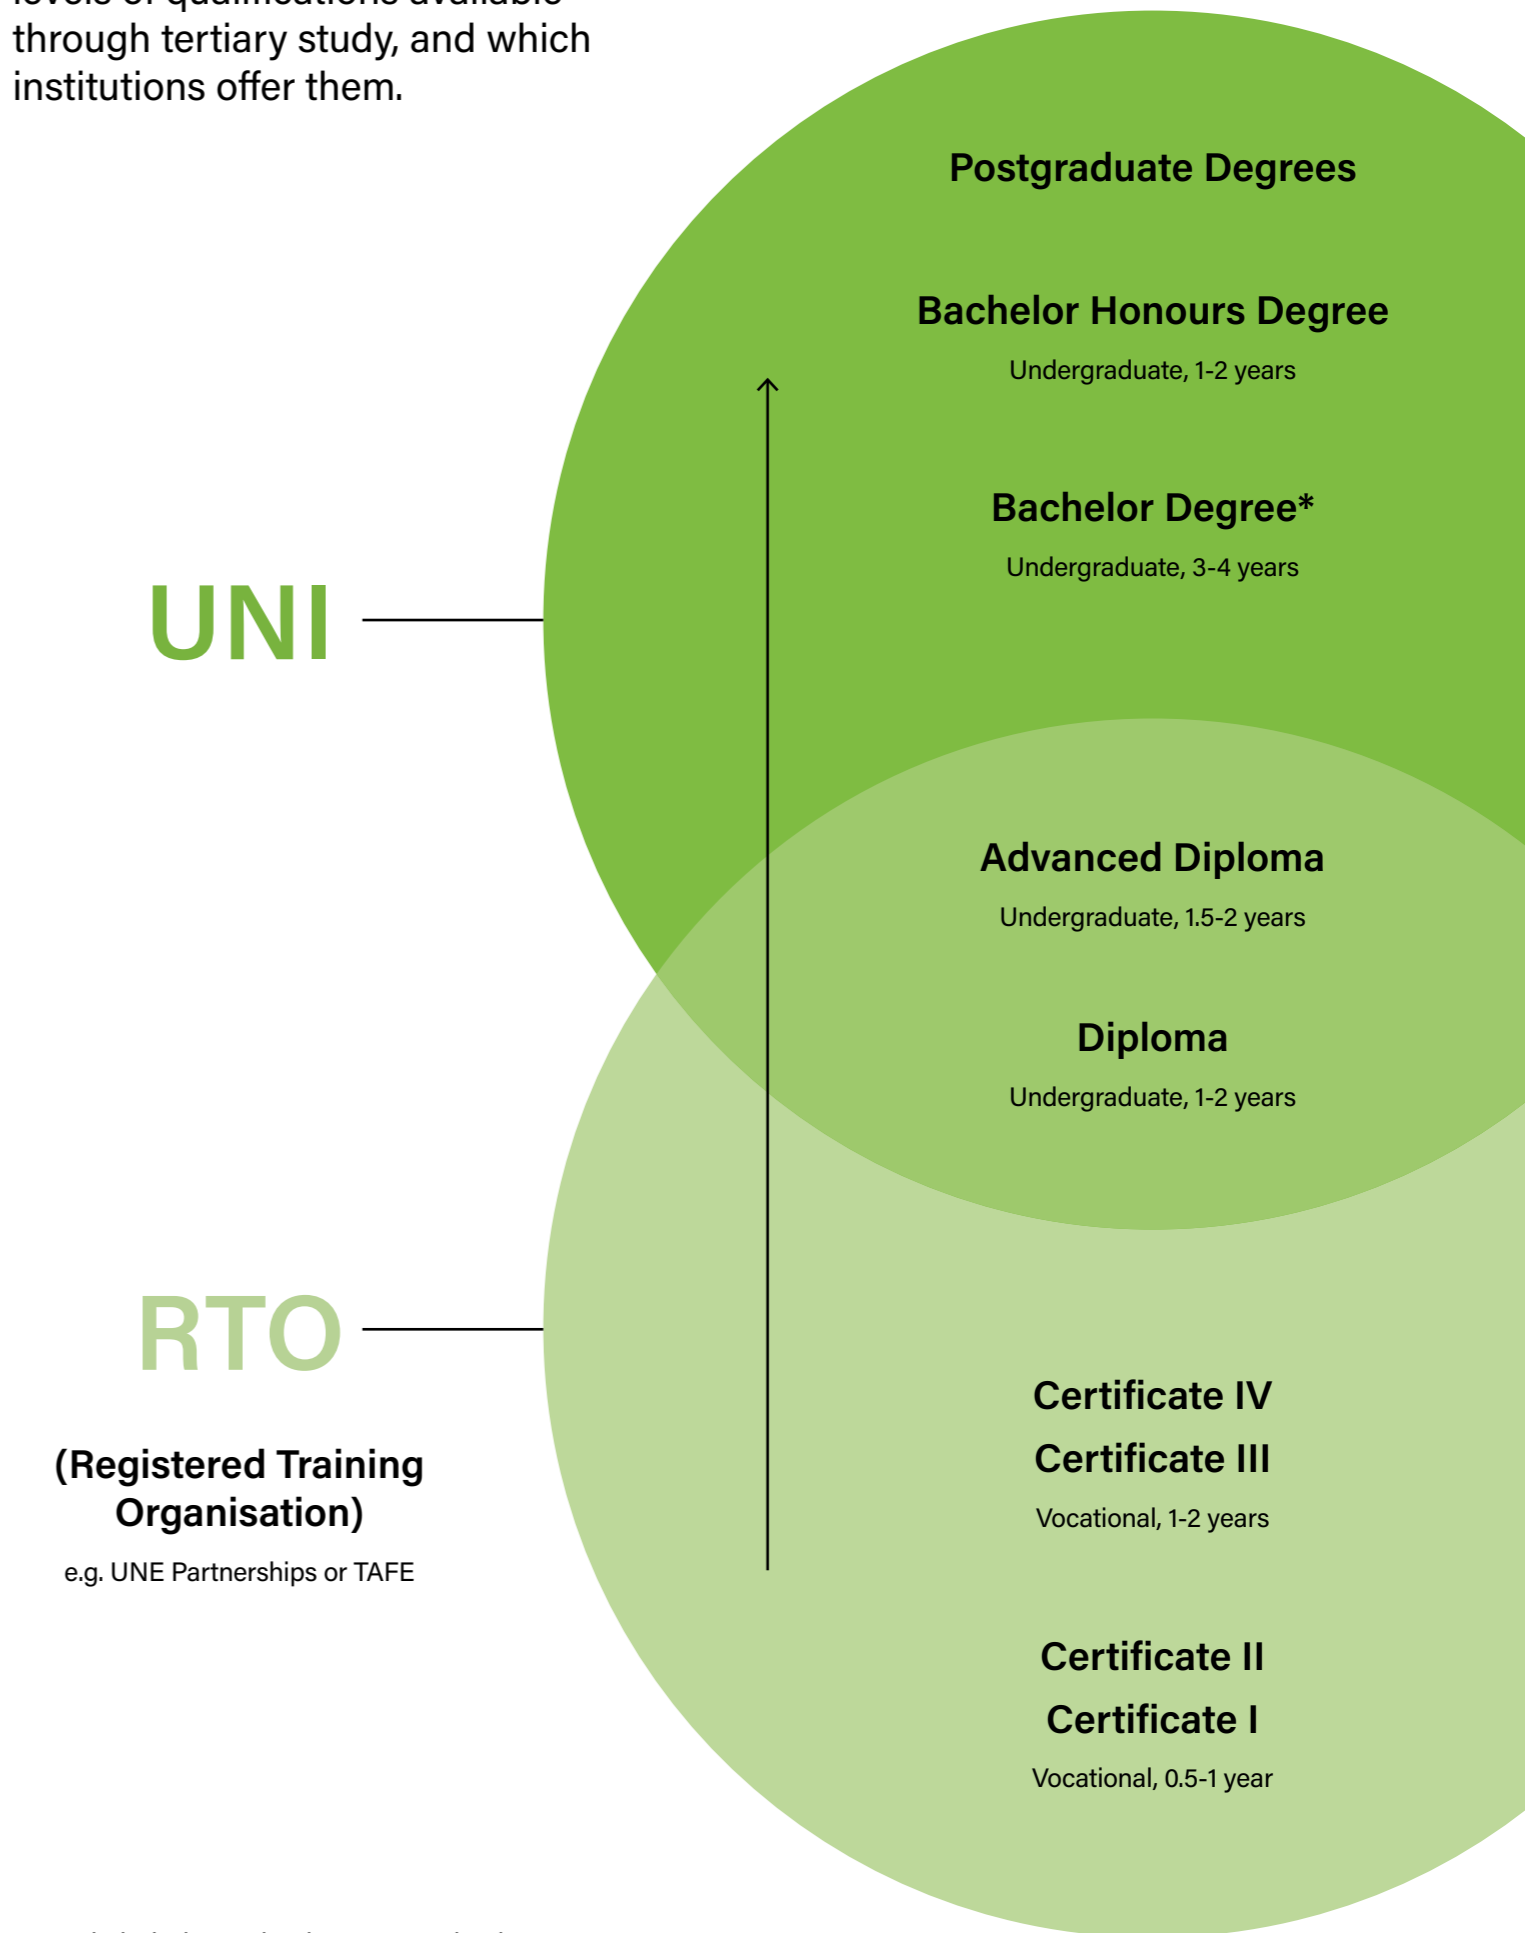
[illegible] through tertiary study, and which institutions offer them.

Postgraduate Degrees

Bachelor Honours Degree
Undergraduate, 1-2 years

Bachelor Degree*
Undergraduate, 3-4 years

UNI

Advanced Diploma
Undergraduate, 1.5-2 years

Diploma
Undergraduate, 1-2 years

RTO

(Registered Training Organisation)
e.g. UNE Partnerships or TAFE

Certificate IV
Certificate III
Vocational, 1-2 years

Certificate II
Certificate I
Vocational, 0.5-1 year

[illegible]